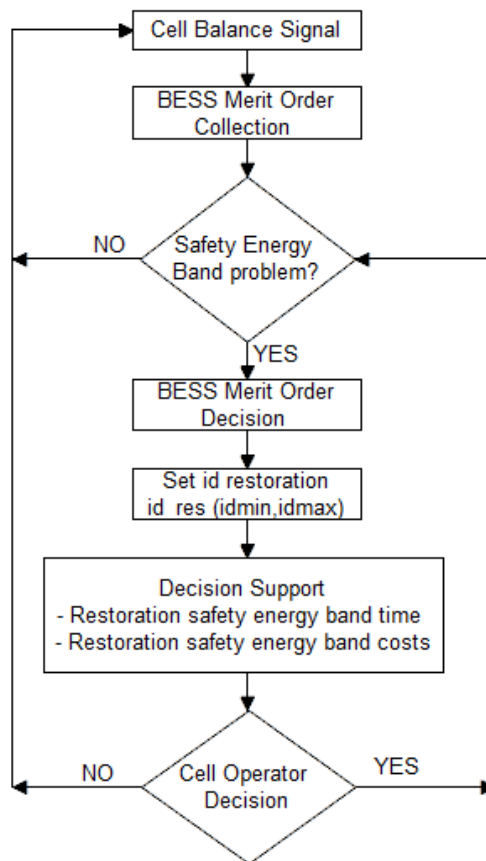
Cell Balance Signal

BESS Merit Order Collection

NO

Safety Energy Band problem?

YES

BESS Merit Order Decision

Set id restoration id_res (idmin,idmax)

Decision Support
- Restoration safety energy band time
- Restoration safety energy band costs

NO

Cell Operator Decision

YES